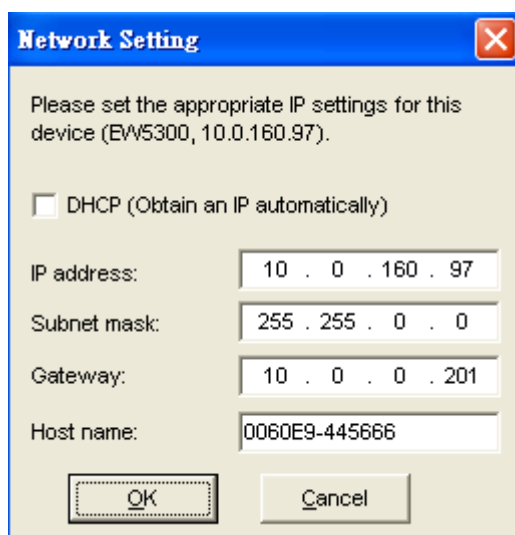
Network Setting

Please set the appropriate IP settings for this device (EW5300, 10.0.160.97).

DHCP (Obtain an IP automatically)

IP address: 10 . 0 . 160 . 97

Subnet mask: 255 . 255 . 0 . 0

Gateway: 10 . 0 . 0 . 201

Host name: 0060E9-445666

OK

Cancel